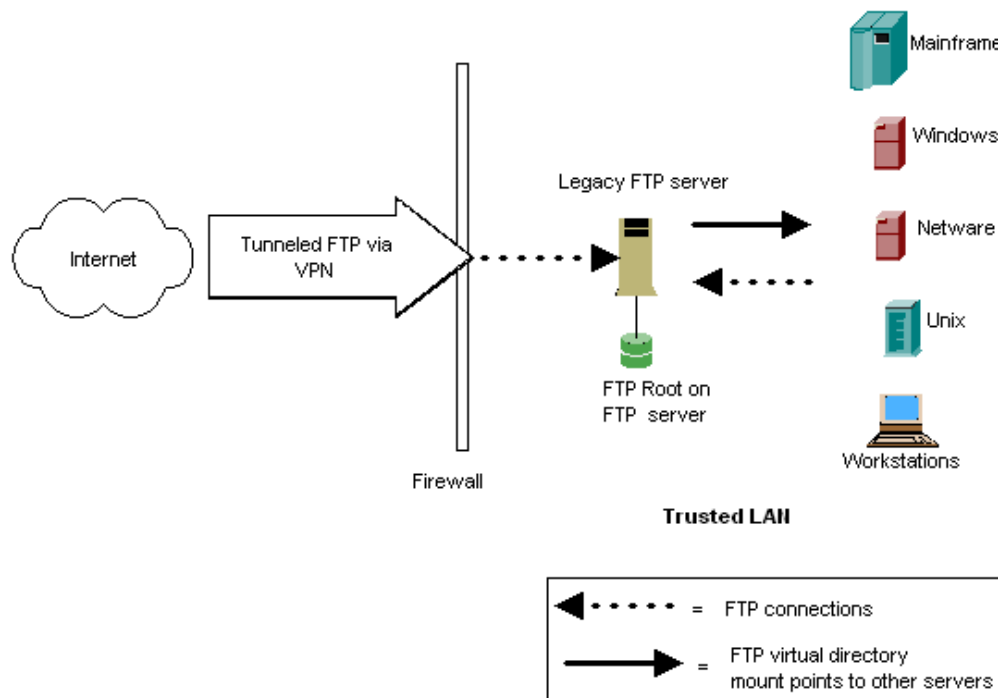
Internet

Tunneled FTP via VPN

Firewall

Legacy FTP server

FTP Root on FTP server

Mainframe

Windows

Netware

Unix

Workstations

Trusted LAN

= FTP connections

= FTP virtual directory mount points to other servers